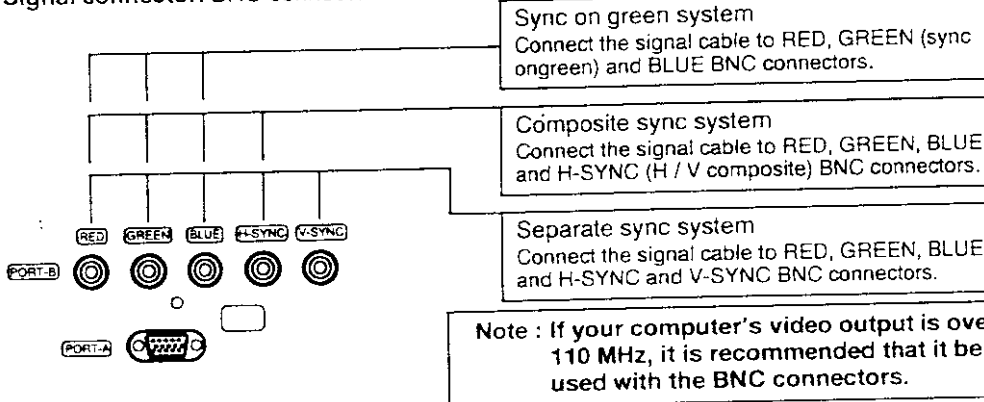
Signal connector: BNC connector

Sync on green system
Connect the signal cable to RED, GREEN (sync ongreen) and BLUE BNC connectors.

Composite sync system
Connect the signal cable to RED, GREEN, BLUE and H-SYNC (H / V composite) BNC connectors.

Separate sync system
Connect the signal cable to RED, GREEN, BLUE and H-SYNC and V-SYNC BNC connectors.

RED GREEN BLUE H-SYNC V-SYNC
PORT-B
PORT-A

Note : If your computer's video output is over 110 MHz, it is recommended that it be used with the BNC connectors.